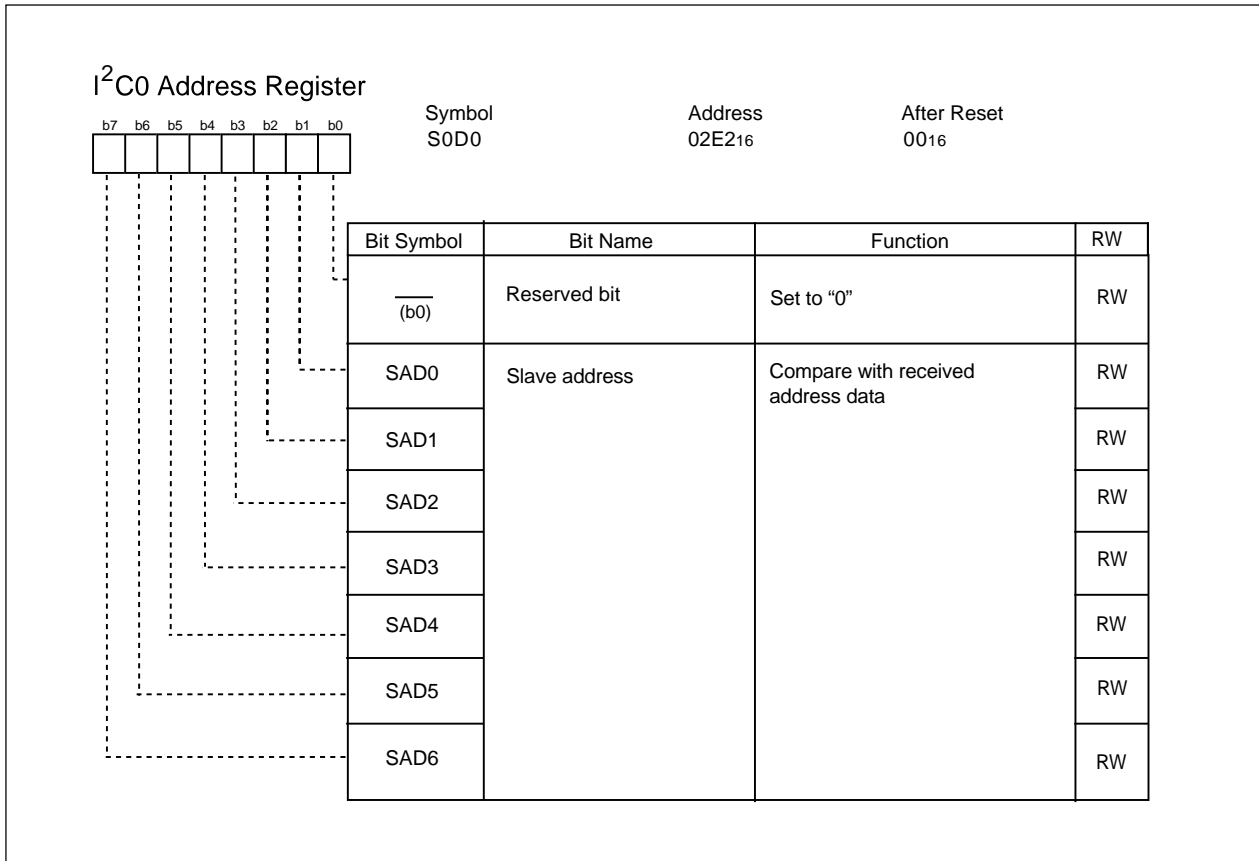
$I^2C0$ Address Register

b7 b6 b5 b4 b3 b2 b1 b0

Symbol
S0D0

Address
$02E2_{16}$

After Reset
$00_{16}$

| Bit Symbol | Bit Name | Function | RW |
|---|---|---|---|
| (b0) | Reserved bit | Set to “0” | RW |
| SAD0 | Slave address | Compare with received address data | RW |
| SAD1 | | | RW |
| SAD2 | | | RW |
| SAD3 | | | RW |
| SAD4 | | | RW |
| SAD5 | | | RW |
| SAD6 | | | RW |